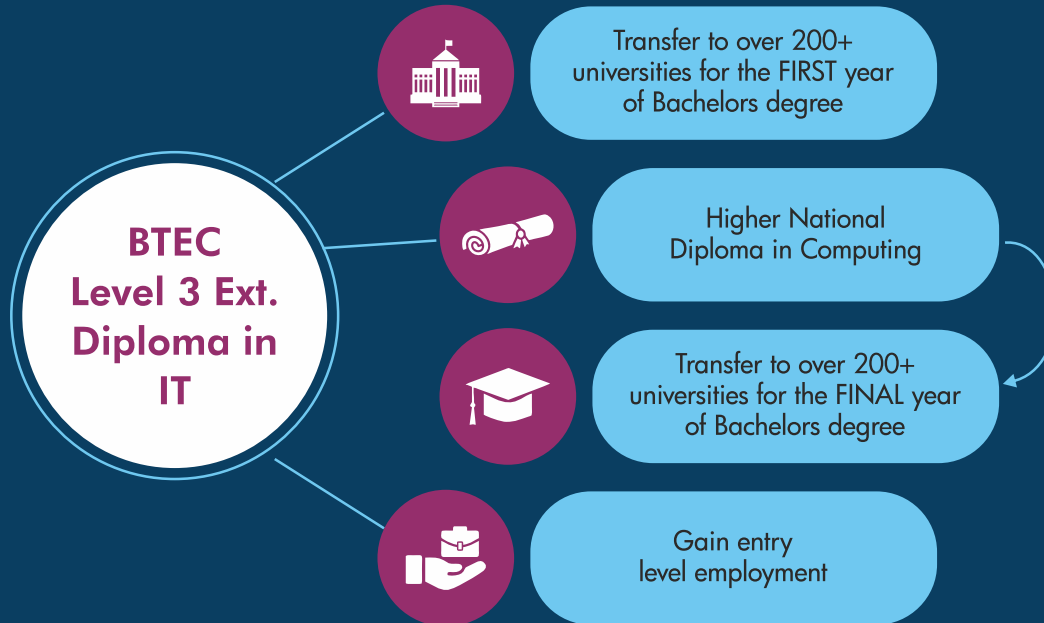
BTEC Level 3 Ext. Diploma in IT

Transfer to over 200+ universities for the FIRST year of Bachelors degree

Higher National Diploma in Computing

Transfer to over 200+ universities for the FINAL year of Bachelors degree

Gain entry level employment